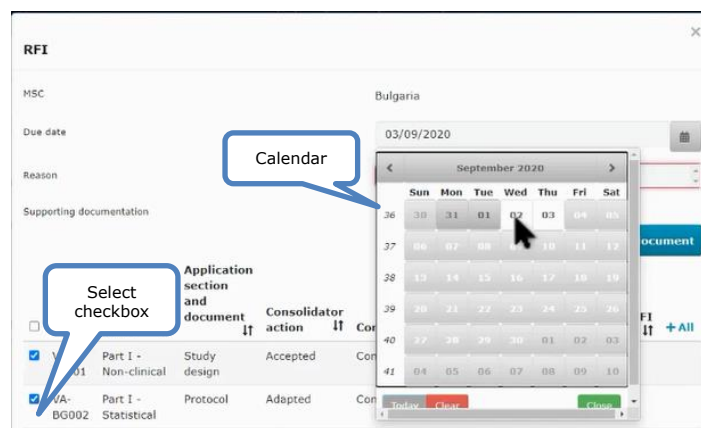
RFI

×

MSC

Bulgaria

Due date

03/09/2020

Reason

Supporting documentation

Calendar

| | Sun | Mon | Tue | Wed | Thu | Fri | Sat |
|---|---|---|---|---|---|---|---|
| 36 | 30 | 31 | 01 | 02 | 03 | 04 | 05 |
| 37 | 06 | 07 | 08 | 09 | 10 | 11 | 12 |
| 38 | 13 | 14 | 15 | 16 | 17 | 18 | 19 |
| 39 | 20 | 21 | 22 | 23 | 24 | 25 | 26 |
| 40 | 27 | 28 | 29 | 30 | 01 | 02 | 03 |
| 41 | 04 | 05 | 06 | 07 | 08 | 09 | 10 |

September 2020

Today Clear Close

ocument

Select checkbox

| | | Application section and document | Consolidator action | Co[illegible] | FI + All |
|---|---|---|---|---|---|
| ☑ | V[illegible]01 | Part I - Non-clinical | Study design | Accepted | Con |
| ☑ | VA-BG002 | Part I - Statistical | Protocol | Adapted | Con |